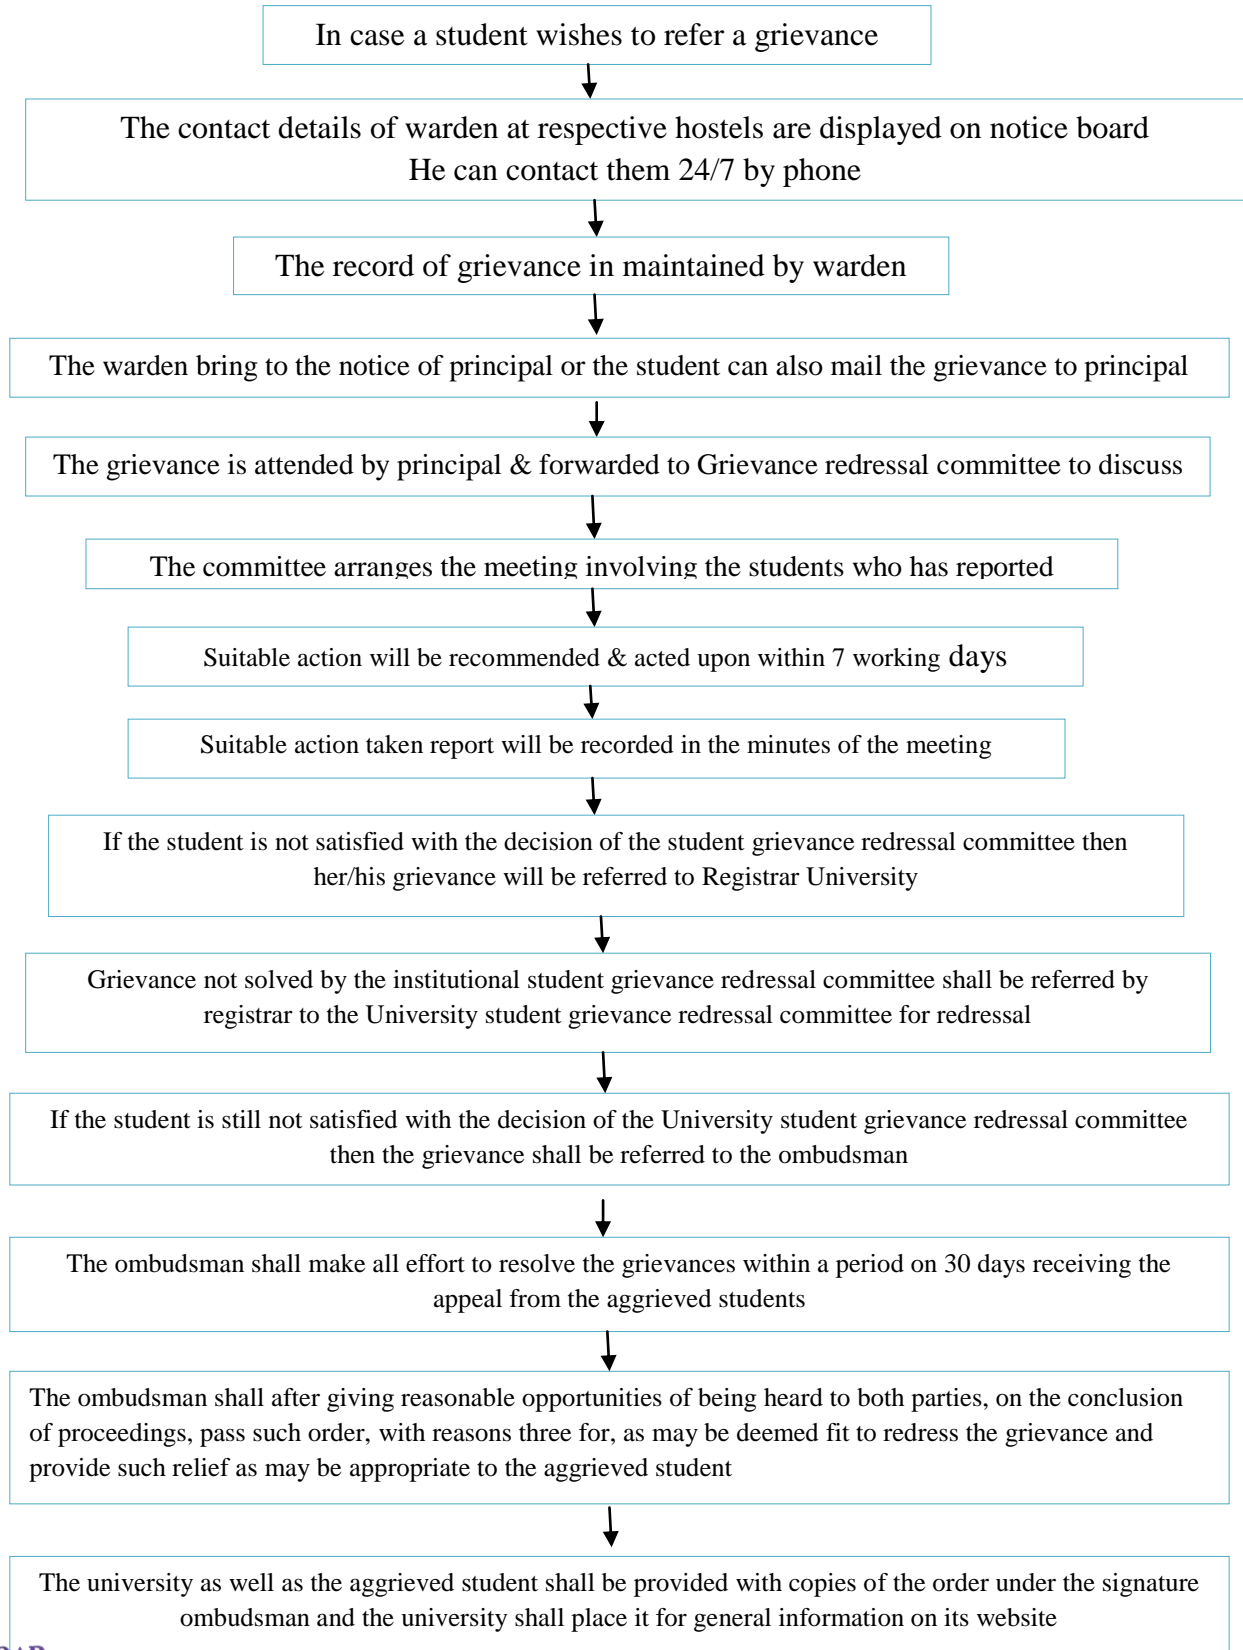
In case a student wishes to refer a grievance

The contact details of warden at respective hostels are displayed on notice board
He can contact them 24/7 by phone

The record of grievance in maintained by warden

The warden bring to the notice of principal or the student can also mail the grievance to principal

The grievance is attended by principal & forwarded to Grievance redressal committee to discuss

The committee arranges the meeting involving the students who has reported

Suitable action will be recommended & acted upon within 7 working days

Suitable action taken report will be recorded in the minutes of the meeting

If the student is not satisfied with the decision of the student grievance redressal committee then her/his grievance will be referred to Registrar University

Grievance not solved by the institutional student grievance redressal committee shall be referred by registrar to the University student grievance redressal committee for redressal

If the student is still not satisfied with the decision of the University student grievance redressal committee then the grievance shall be referred to the ombudsman

The ombudsman shall make all effort to resolve the grievances within a period on 30 days receiving the appeal from the aggrieved students

The ombudsman shall after giving reasonable opportunities of being heard to both parties, on the conclusion of proceedings, pass such order, with reasons three for, as may be deemed fit to redress the grievance and provide such relief as may be appropriate to the aggrieved student

The university as well as the aggrieved student shall be provided with copies of the order under the signature ombudsman and the university shall place it for general information on its website